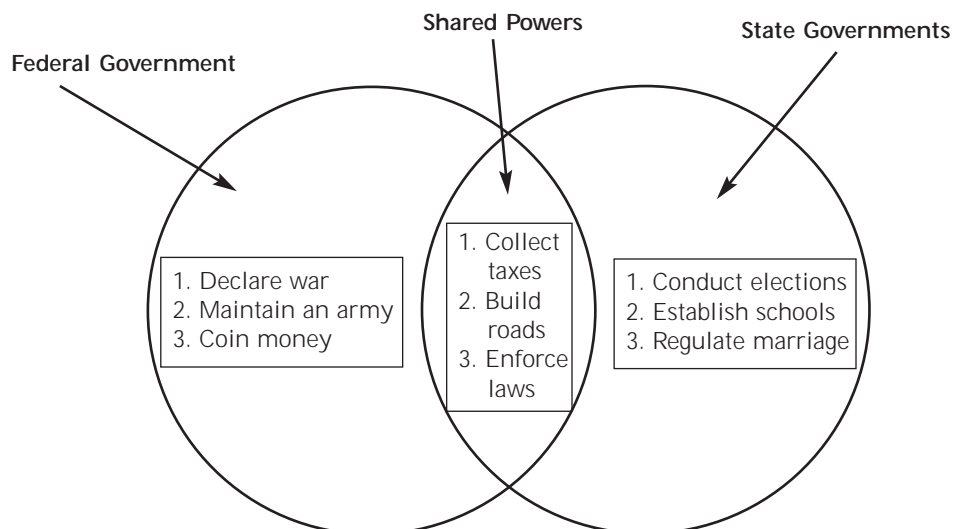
Shared Powers

State Governments

Federal Government

1. Declare war
2. Maintain an army
3. Coin money

1. Collect taxes
2. Build roads
3. Enforce laws

1. Conduct elections
2. Establish schools
3. Regulate marriage